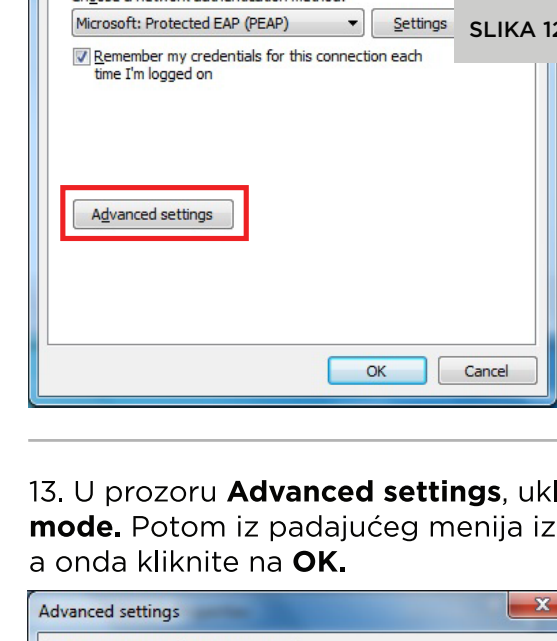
Microsoft: Protected EAP (PEAP)
Settings
SLIKA 12
Remember my credentials for this connection each time I'm logged on

Advanced settings

OK
Cancel

13. U prozoru **Advanced settings**, ukl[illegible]
**mode.** Potom iz padajućeg menija iz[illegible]
a onda kliknite na **OK.**

Advanced settings